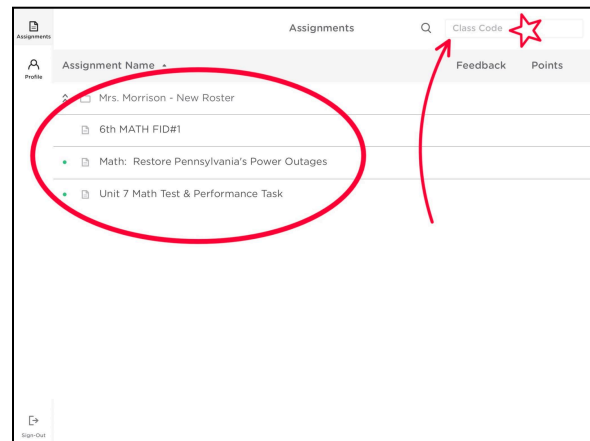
Assignments

Profile

Assignments

Class Code

Assignment Name ▴

Feedback

Points

Mrs. Morrison - New Roster

6th MATH FID#1

Math: Restore Pennsylvania's Power Outages

Unit 7 Math Test & Performance Task

Sign-Out